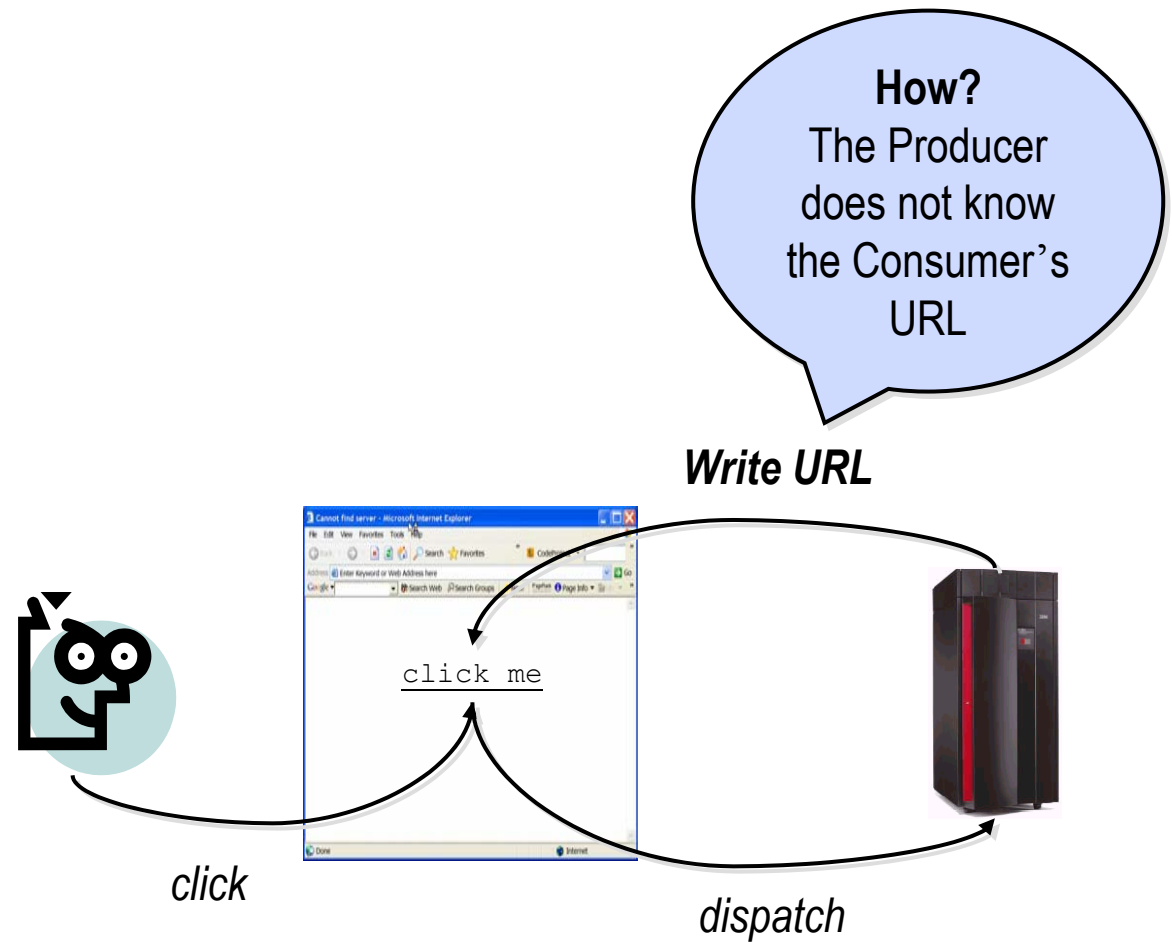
**How?**
The Producer does not know the Consumer's URL

***Write URL***

Cannot find server - Microsoft Internet Explorer

File Edit View Favorites Tools Help

Search Favorites

Address Enter Keyword or Web Address here

Go

Google Search Web Search Groups Page Info

click me

Done

Internet

*click*

*dispatch*